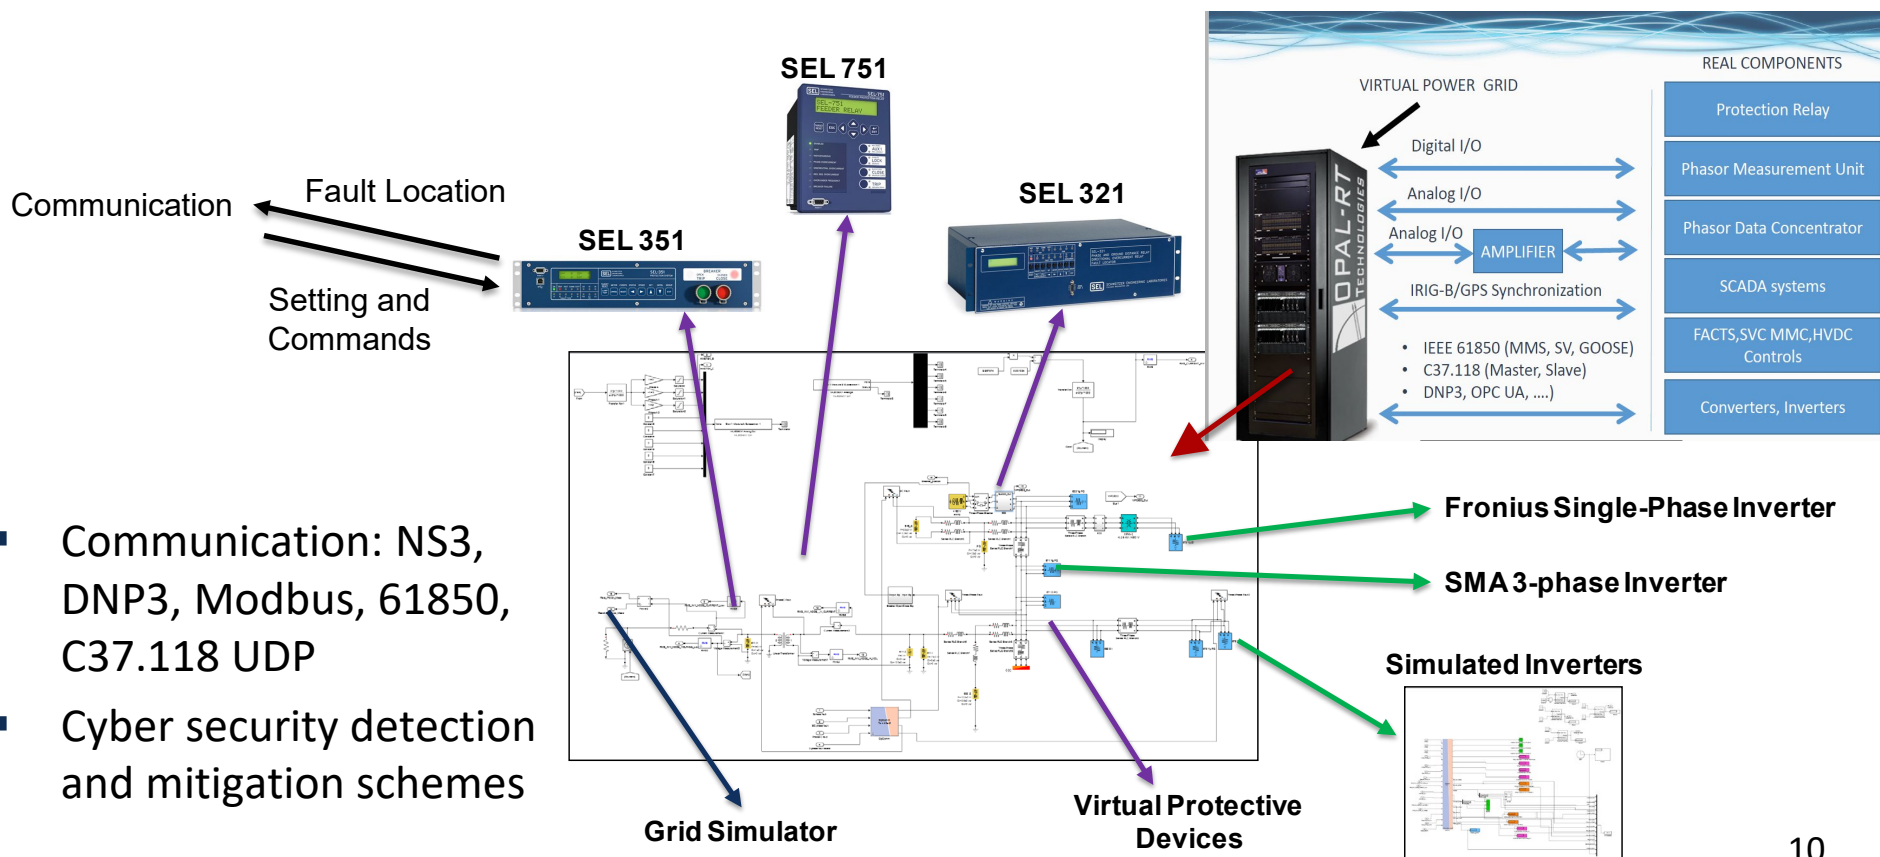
SEL 751

Communication

Fault Location

SEL 321

SEL 351

Setting and Commands

VIRTUAL POWER GRID

REAL COMPONENTS

Digital I/O

Analog I/O

Analog I/O

AMPLIFIER

IRIG-B/GPS Synchronization

- IEEE 61850 (MMS, SV, GOOSE)
- C37.118 (Master, Slave)
- DNP3, OPC UA, ....)

OPAL-RT TECHNOLOGIES

Protection Relay

Phasor Measurement Unit

Phasor Data Concentrator

SCADA systems

FACTS,SVC MMC,HVDC Controls

Converters, Inverters

Fronius Single-Phase Inverter

SMA 3-phase Inverter

- Communication: NS3, DNP3, Modbus, 61850, C37.118 UDP
- Cyber security detection and mitigation schemes

Simulated Inverters

Grid Simulator

Virtual Protective Devices

10